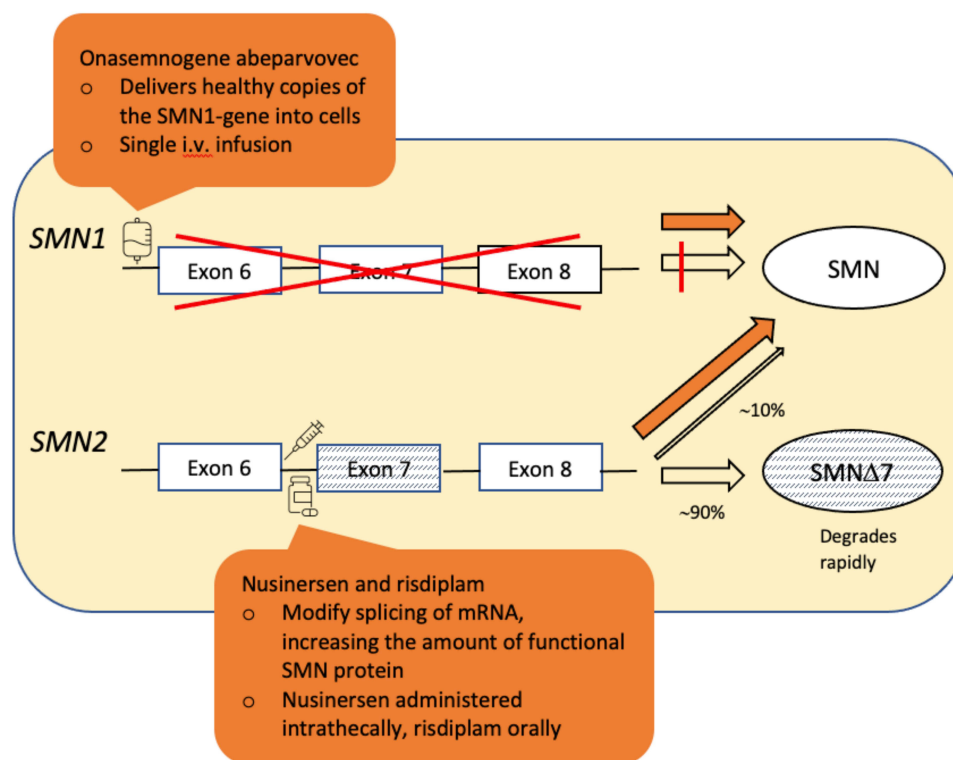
Onasemnogene abeparvovec
o Delivers healthy copies of the SMN1-gene into cells
o Single i.v. infusion

SMN1

Exon 6

Exon 7

Exon 8

SMN

SMN2

Exon 6

Exon 7

Exon 8

~10%

~90%

SMNΔ7

Degrades rapidly

Nusinersen and risdiplam
o Modify splicing of mRNA, increasing the amount of functional SMN protein
o Nusinersen administered intrathecally, risdiplam orally